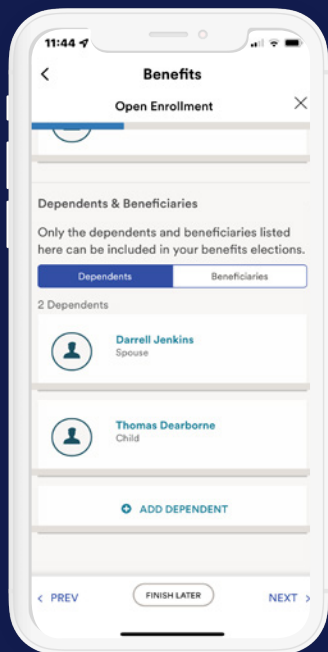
11:44

Benefits

Open Enrollment

Dependents & Beneficiaries

Only the dependents and beneficiaries listed here can be included in your benefits elections.

Dependents

Beneficiaries

2 Dependents

Darrell Jenkins

Spouse

Thomas Dearborne

Child

ADD DEPENDENT

< PREV

FINISH LATER

NEXT >